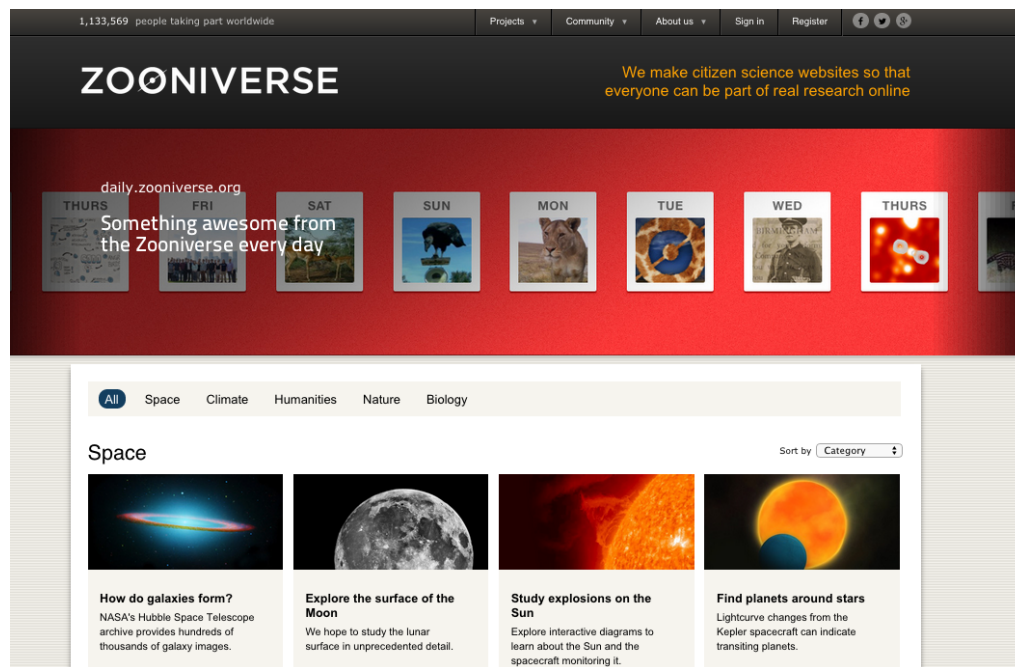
1,133,569 people taking part worldwide

Projects ▾ Community ▾ About us ▾ Sign in Register

ZOONIVERSE

We make citizen science websites so that everyone can be part of real research online

daily.zooniverse.org

Something awesome from the Zooniverse every day

THURS FRI SAT SUN MON TUE WED THURS

All Space Climate Humanities Nature Biology

Space

Sort by Category

How do galaxies form?
NASA's Hubble Space Telescope archive provides hundreds of thousands of galaxy images.

Explore the surface of the Moon
We hope to study the lunar surface in unprecedented detail.

Study explosions on the Sun
Explore interactive diagrams to learn about the Sun and the spacecraft monitoring it.

Find planets around stars
Lightcurve changes from the Kepler spacecraft can indicate transiting planets.